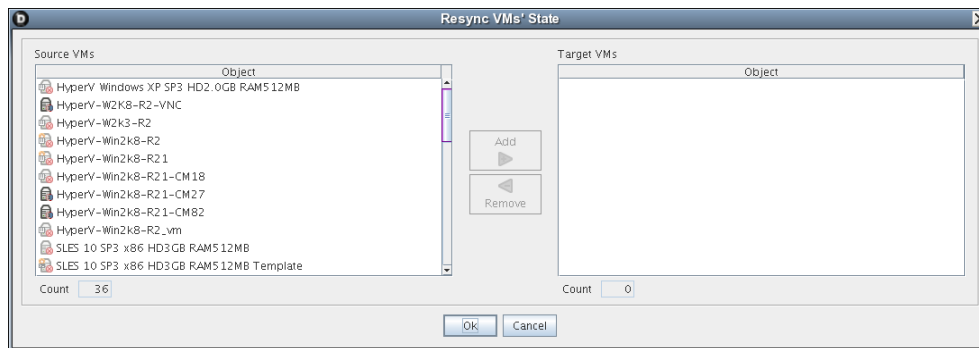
Resync VMs' State

Source VMs

| Object |
|---|
| HyperV Windows XP SP3 HD2.0GB RAM512MB |
| HyperV-W2K8-R2-VNC |
| HyperV-W2k3-R2 |
| HyperV-Win2k8-R2 |
| HyperV-Win2k8-R21 |
| HyperV-Win2k8-R21-CM18 |
| HyperV-Win2k8-R21-CM27 |
| HyperV-Win2k8-R21-CM82 |
| HyperV-Win2k8-R2_vm |
| SLES 10 SP3 x86 HD3GB RAM512MB |
| SLES 10 SP3 x86 HD3GB RAM512MB Template |

Count 36

Add

Remove

Target VMs

| Object |
|---|

Count 0

Ok Cancel